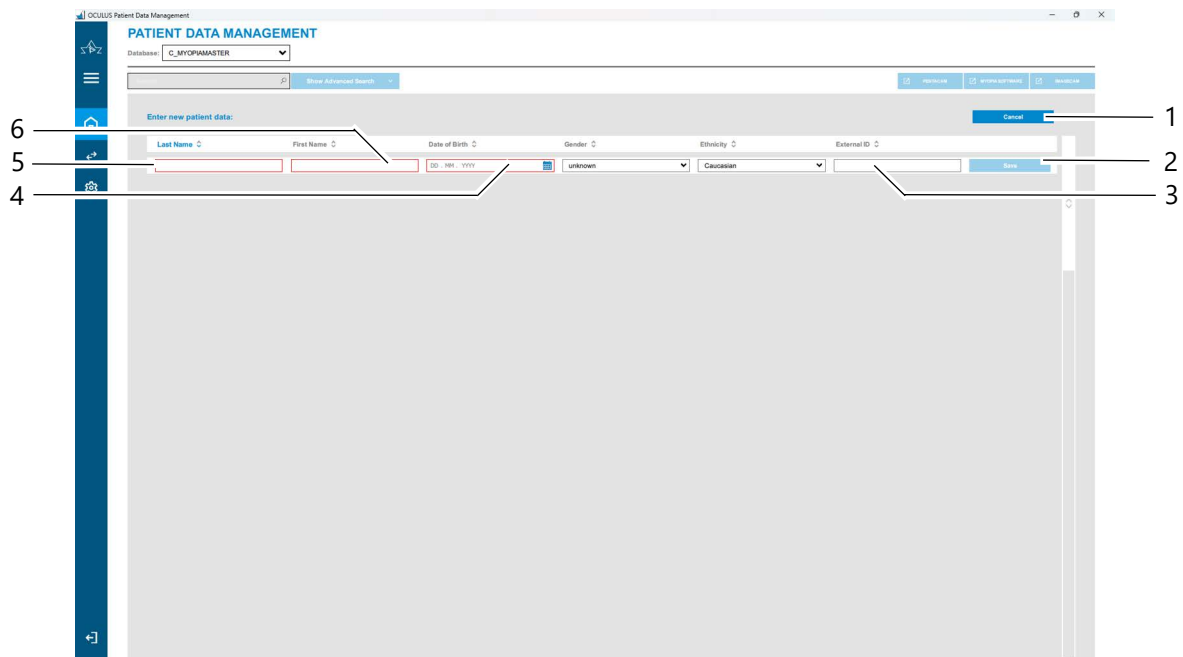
OCULUS Patient Data Management

PATIENT DATA MANAGEMENT

Database: C_MYOPIAMASTER

Show Advanced Search

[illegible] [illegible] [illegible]

Enter new patient data:

Cancel

| Last Name | First Name | Date of Birth | Gender | Ethnicity | External ID |
|---|---|---|---|---|---|
| | | DD . MM . YYYY | unknown | Caucasian | |

Save

1
2
3
4
5
6